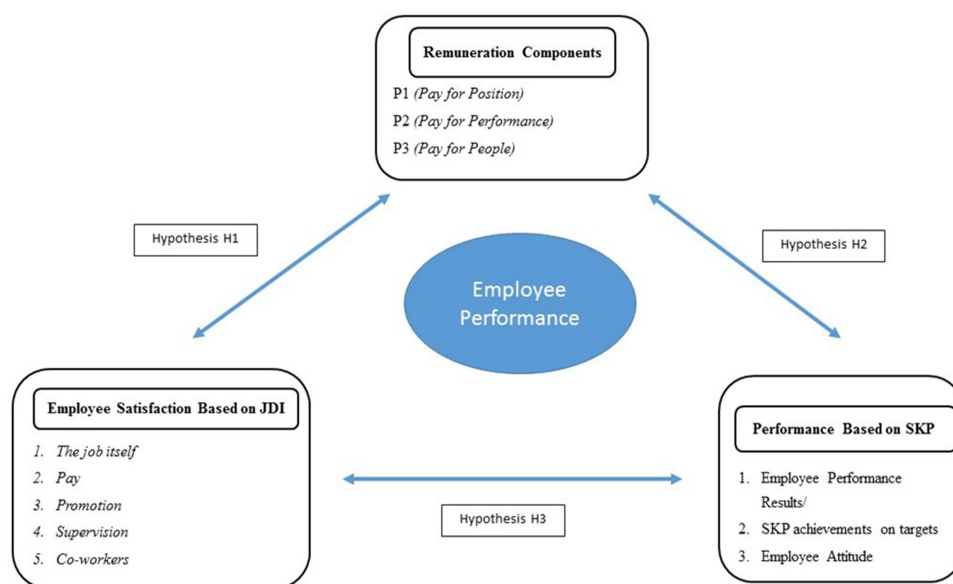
Remuneration Components

P1 (Pay for Position)
P2 (Pay for Performance)
P3 (Pay for People)

Hypothesis H1

Hypothesis H2

Employee Performance

Employee Satisfaction Based on JDI

1. The job itself
2. Pay
3. Promotion
4. Supervision
5. Co-workers

Hypothesis H3

Performance Based on SKP

1. Employee Performance Results/
2. SKP achievements on targets
3. Employee Attitude